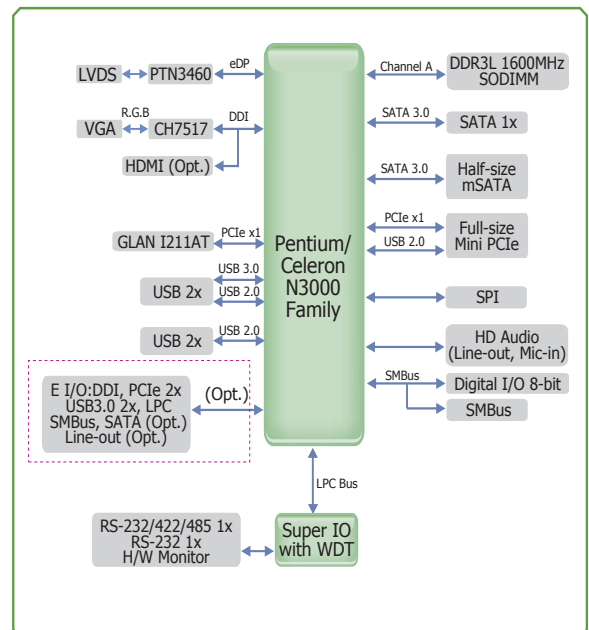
LVDS
PTN3460
eDP
R.G.B
VGA
CH7517
DDI
HDMI (Opt.)
GLAN I211AT
PCIe x1
USB 3.0
USB 2x
USB 2.0
USB 2x
USB 2.0
E I/O:DDI, PCIe 2x USB3.0 2x, LPC SMBus, SATA (Opt.) Line-out (Opt.)
(Opt.)
Pentium/ Celeron N3000 Family
Channel A
DDR3L 1600MHz SODIMM
SATA 3.0
SATA 1x
SATA 3.0
Half-size mSATA
PCIe x1
USB 2.0
Full-size Mini PCIe
SPI
HD Audio (Line-out, Mic-in)
SMBus
Digital I/O 8-bit
SMBus
LPC Bus
RS-232/422/485 1x RS-232 1x H/W Monitor
Super IO with WDT